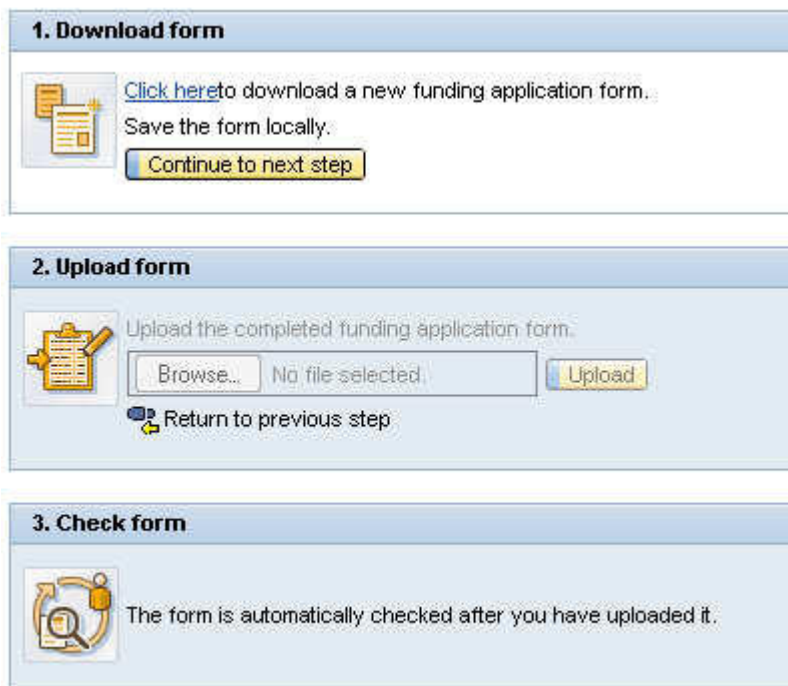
1. Download form

Click hereto download a new funding application form.
Save the form locally.
Continue to next step

2. Upload form

Upload the completed funding application form.
Browse... No file selected. Upload
Return to previous step

3. Check form

The form is automatically checked after you have uploaded it.